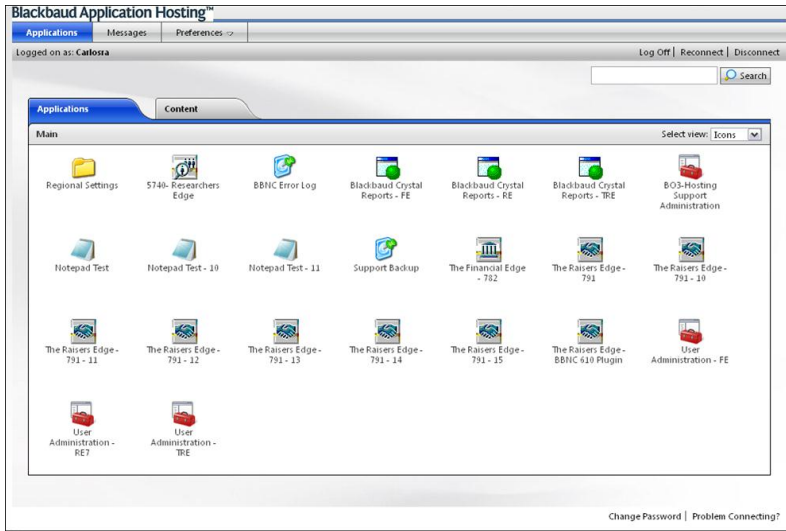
Blackbaud Application Hosting™

Applications | Messages | Preferences

Logged on as: Carlosra

Log Off | Reconnect | Disconnect

Search

Applications | Content

Main

Select view: Icons

Regional Settings

5740- Researchers Edge

BBNC Error Log

Blackbaud Crystal Reports - FE

Blackbaud Crystal Reports - RE

Blackbaud Crystal Reports - TRE

BO3-Hosting Support Administration

Notepad Test

Notepad Test - 10

Notepad Test - 11

Support Backup

The Financial Edge - 782

The Raisers Edge - 791

The Raisers Edge - 791 - 10

The Raisers Edge - 791 - 11

The Raisers Edge - 791 - 12

The Raisers Edge - 791 - 13

The Raisers Edge - 791 - 14

The Raisers Edge - 791 - 15

The Raisers Edge - BBNC 610 Plugin

User Administration - FE

User Administration - RE7

User Administration - TRE

Change Password | Problem Connecting?